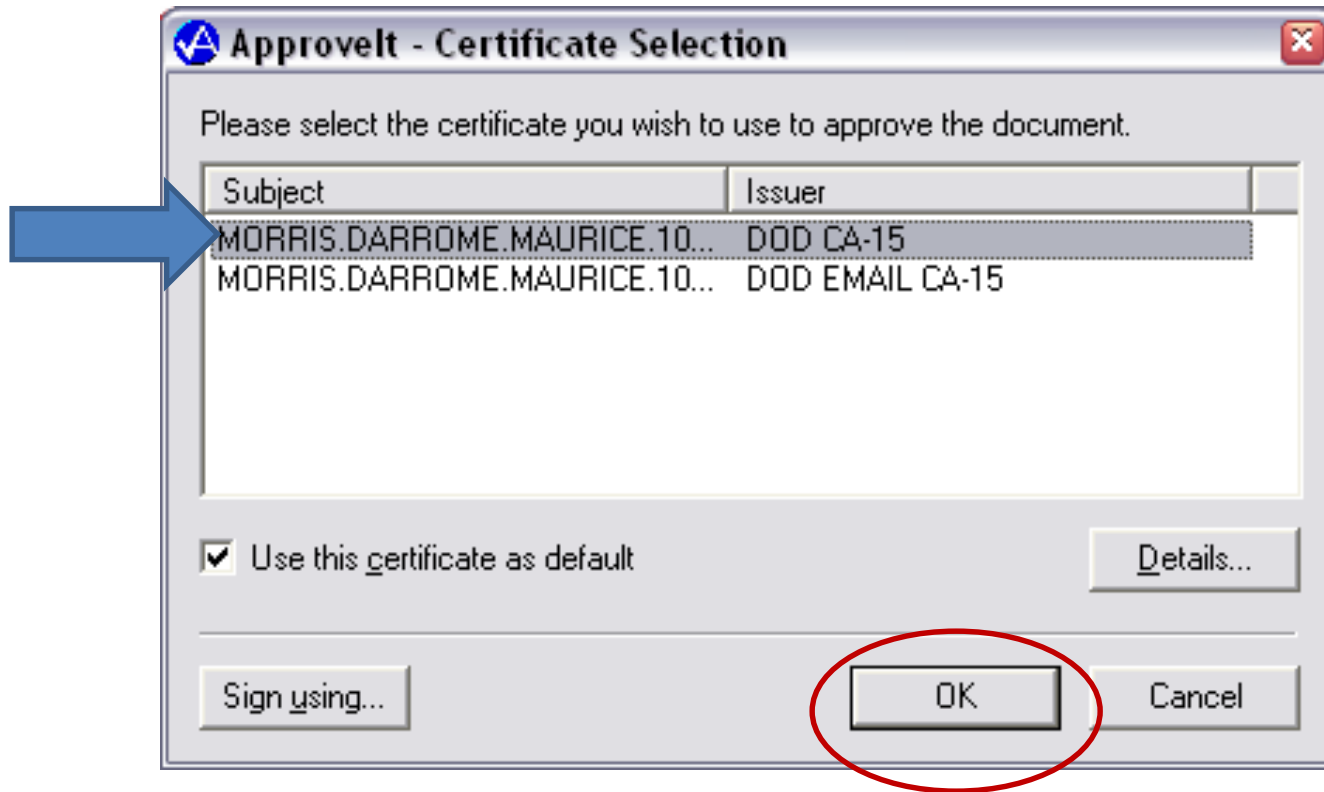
ApproveIt - Certificate Selection

Please select the certificate you wish to use to approve the document.

| Subject | Issuer |
|---|---|
| MORRIS.DARROME.MAURICE.10... | DOD CA-15 |
| MORRIS.DARROME.MAURICE.10... | DOD EMAIL CA-15 |

Use this certificate as default

Details...

Sign using...

OK

Cancel